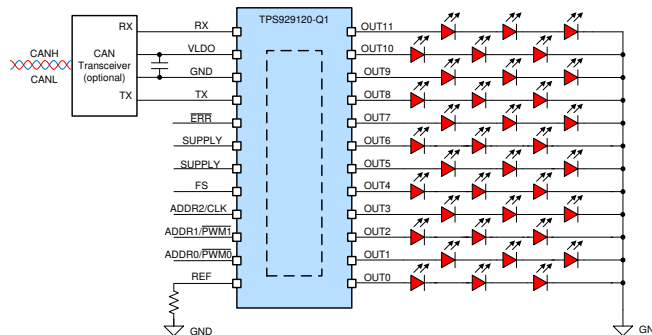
CANH
CANL
CAN Transceiver (optional)
RX
TX
RX
VLDO
GND
TX
ERR
SUPPLY
SUPPLY
FS
ADDR2/CLK
ADDR1/$\overline{PWM1}$
ADDR0/$\overline{PWM0}$
REF
GND
TPS929120-Q1
OUT11
OUT10
OUT9
OUT8
OUT7
OUT6
OUT5
OUT4
OUT3
OUT2
OUT1
OUT0
GN